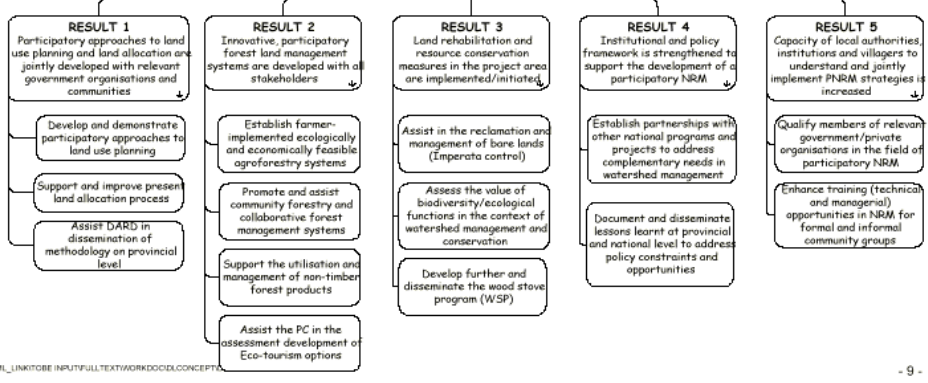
RESULT 1
Participatory approaches to land use planning and land allocation are jointly developed with relevant government organisations and communities

Develop and demonstrate participatory approaches to land use planning

Support and improve present land allocation process

Assist DARD in dissemination of methodology on provincial level

RESULT 2
Innovative, participatory forest land management systems are developed with all stakeholders

Establish farmer-implemented ecologically and economically feasible agroforestry systems

Promote and assist community forestry and collaborative forest management systems

Support the utilisation and management of non-timber forest products

Assist the PC in the assessment development of Eco-tourism options

RESULT 3
Land rehabilitation and resource conservation measures in the project area are implemented/initiated

Assist in the reclamation and management of bare lands (Imperata control)

Assess the value of biodiversity/ecological functions in the context of watershed management and conservation

Develop further and disseminate the wood stove program (WSP)

RESULT 4
Institutional and policy framework is strengthened to support the development of a participatory NRM

Establish partnerships with other national programs and projects to address complementary needs in watershed management

Document and disseminate lessons learnt at provincial and national level to address policy constraints and opportunities

RESULT 5
Capacity of local authorities, institutions and villagers to understand and jointly implement PNRM strategies is increased

Qualify members of relevant government/private organisations in the field of participatory NRM

Enhance training (technical and managerial) opportunities in NRM for formal and informal community groups

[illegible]L_LINKITOBE INPUT\FULLTEXT\WORKDOC\DL\CONCEPT\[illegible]

- 9 -